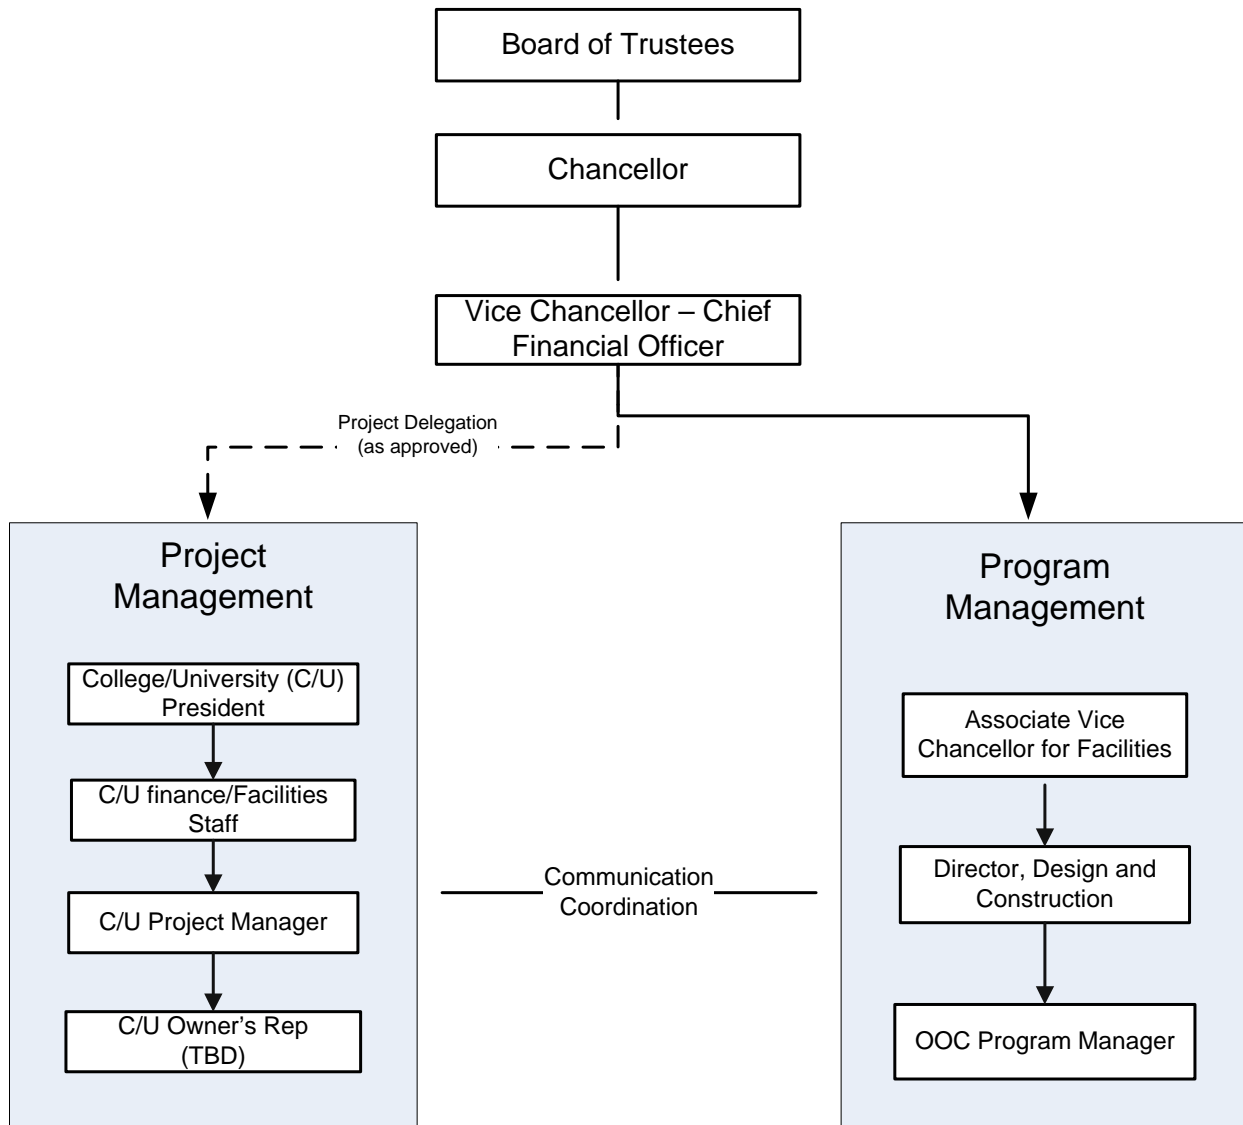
Board of Trustees

Chancellor

Vice Chancellor – Chief Financial Officer

Project Delegation (as approved)

Project Management

College/University (C/U) President

C/U finance/Facilities Staff

C/U Project Manager

C/U Owner's Rep (TBD)

Communication Coordination

Program Management

Associate Vice Chancellor for Facilities

Director, Design and Construction

OOC Program Manager